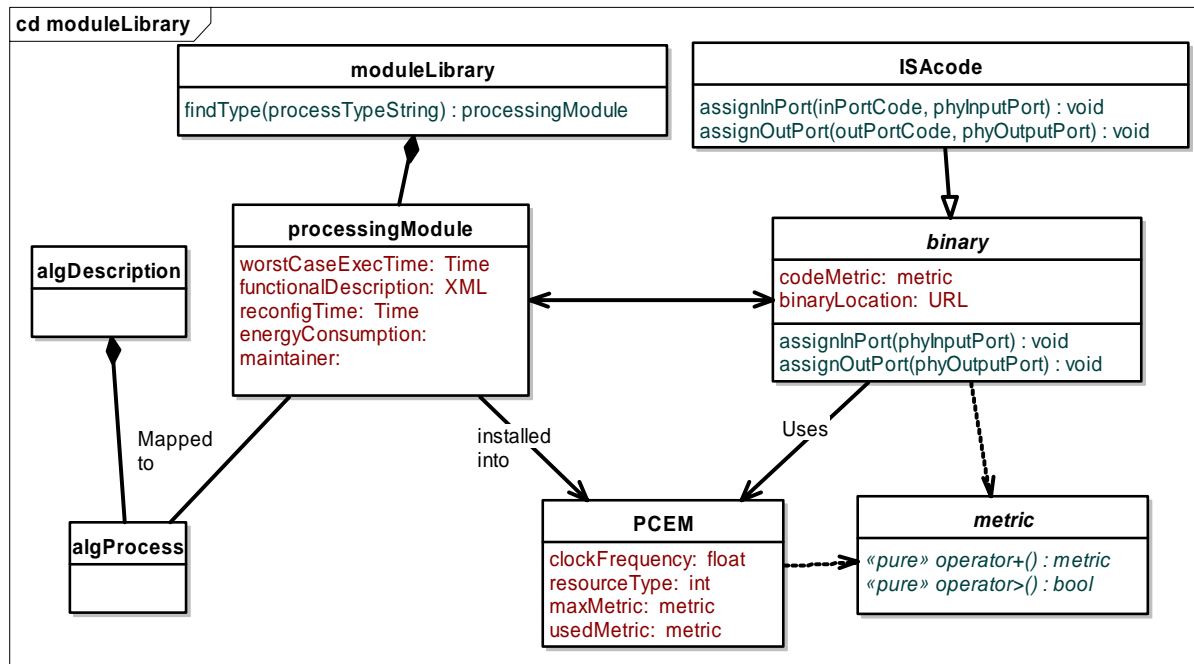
cd moduleLibrary

moduleLibrary
findType(processTypeString) : processingModule

ISAcode
assignInPort(inPortCode, phyInputPort) : void
assignOutPort(outPortCode, phyOutputPort) : void

processingModule
worstCaseExecTime: Time
functionalDescription: XML
reconfigTime: Time
energyConsumption:
maintainer:

binary
codeMetric: metric
binaryLocation: URL
assignInPort(phyInputPort) : void
assignOutPort(phyOutputPort) : void

algDescription

Mapped to

installed into

Uses

algProcess

PCEM
clockFrequency: float
resourceType: int
maxMetric: metric
usedMetric: metric

metric
«pure» operator+() : metric
«pure» operator>() : bool